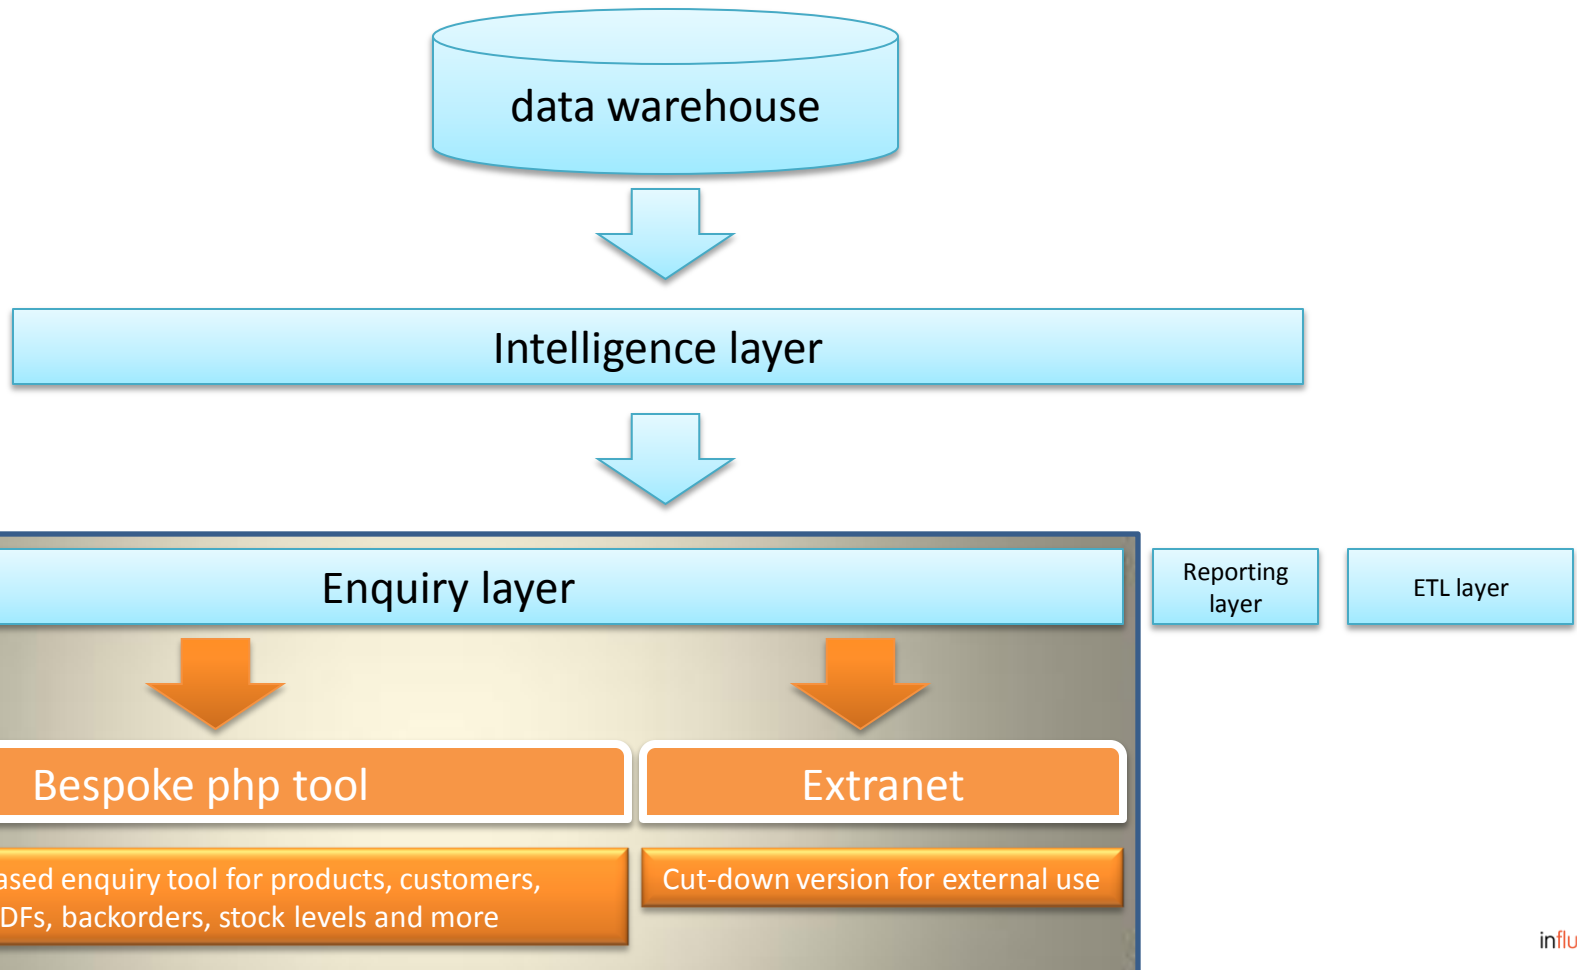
data warehouse

Intelligence layer

Enquiry layer

Reporting layer

ETL layer

Bespoke php tool

Extranet

ased enquiry tool for products, customers, DFs, backorders, stock levels and more

Cut-down version for external use

influ